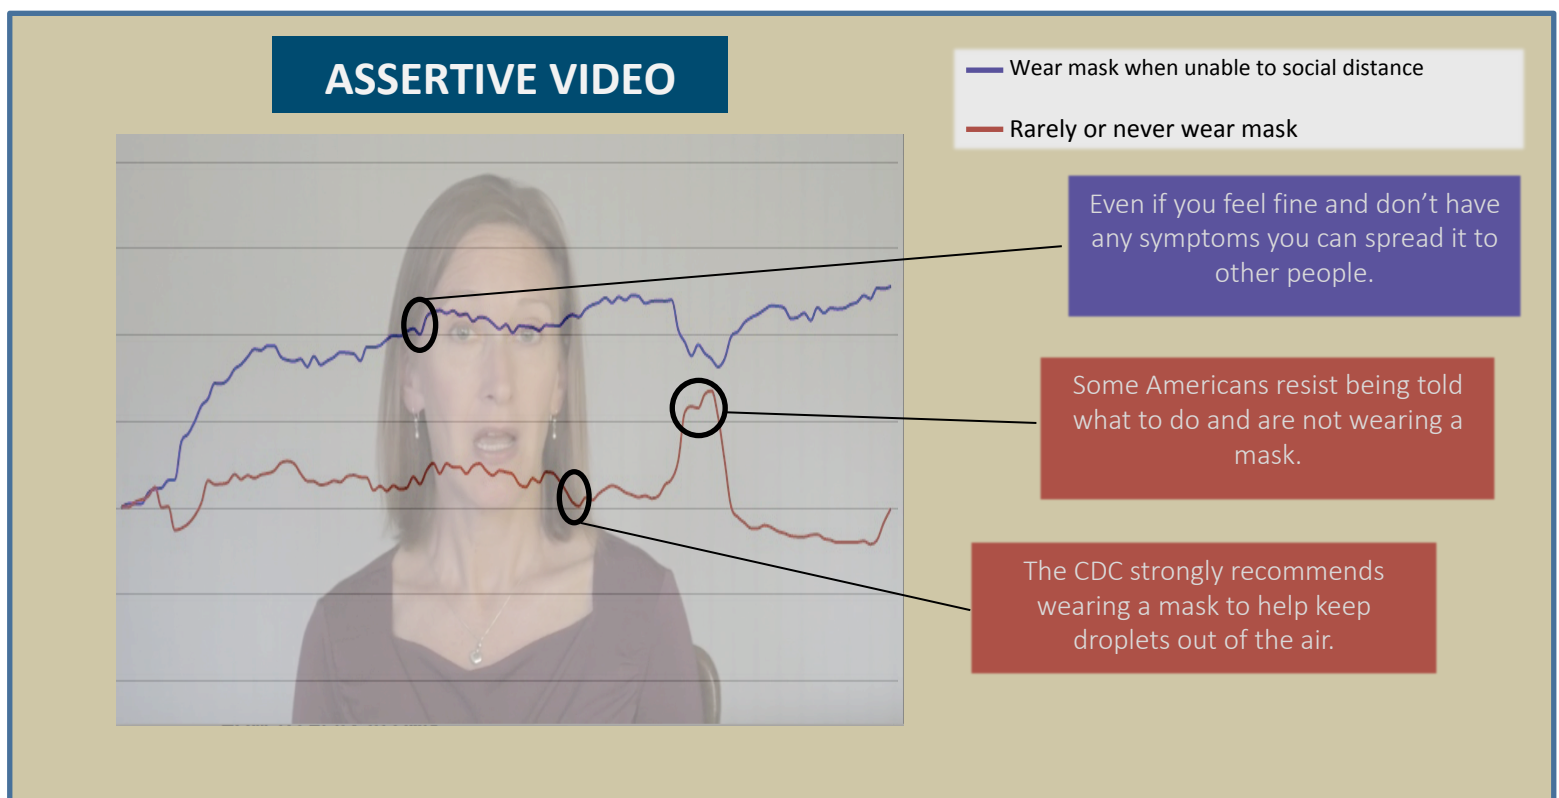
ASSERTIVE VIDEO

Wear mask when unable to social distance

Rarely or never wear mask

Even if you feel fine and don't have any symptoms you can spread it to other people.

Some Americans resist being told what to do and are not wearing a mask.

The CDC strongly recommends wearing a mask to help keep droplets out of the air.